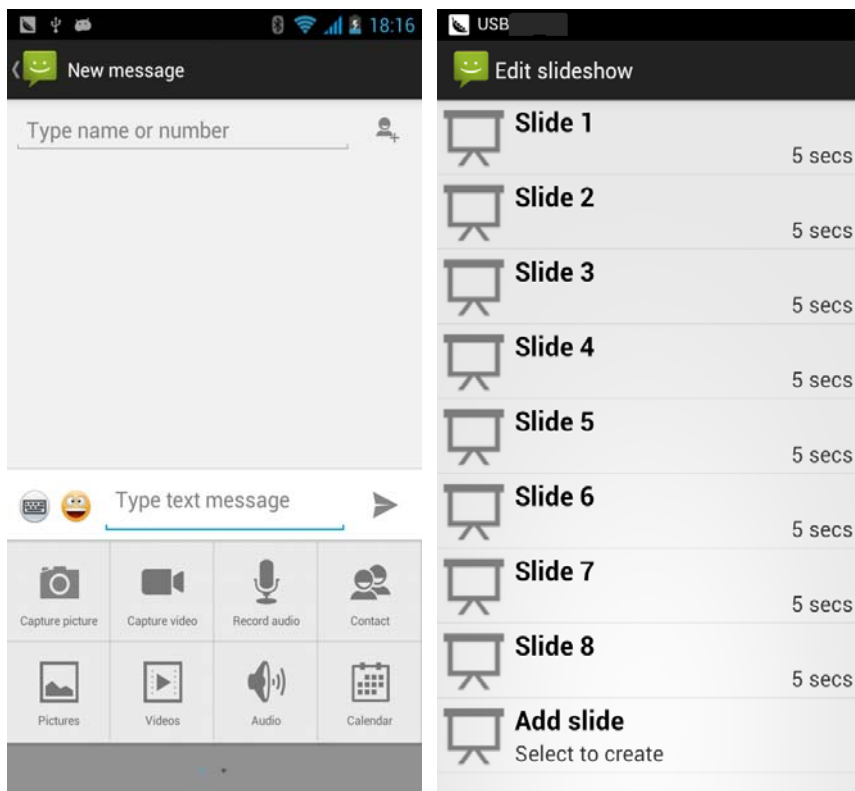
18:16

New message

Type name or number

Type text message

Capture picture
Capture video
Record audio
Contact
Pictures
Videos
Audio
Calendar

USB

Edit slideshow

Slide 1
5 secs

Slide 2
5 secs

Slide 3
5 secs

Slide 4
5 secs

Slide 5
5 secs

Slide 6
5 secs

Slide 7
5 secs

Slide 8
5 secs

Add slide
Select to create